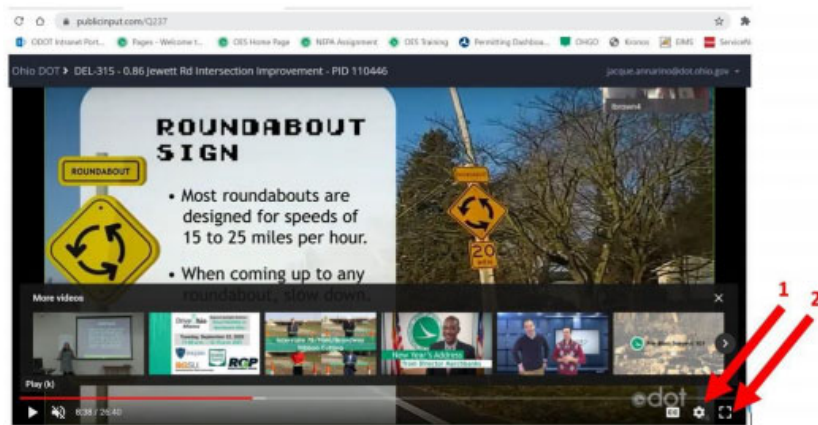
publicinput.com/Q237

ODOT Intranet Port... Pages - Welcome t... OES Home Page NEPA Assignment OES Training Permitting Dashboa... OHGO Kronos EMS ServiceN

Ohio DOT > DEL-315 - 0.86 Jewett Rd Intersection Improvement - PID 110446

jacque.annarino@dot.ohio.gov

ROUNDABOUT SIGN

ROUNDABOUT

• Most roundabouts are designed for speeds of 15 to 25 miles per hour.

• When coming up to any roundabout, slow down.

20 MPH

More videos

New Year's Address

Play (k)

8:38 / 26:40

1

2